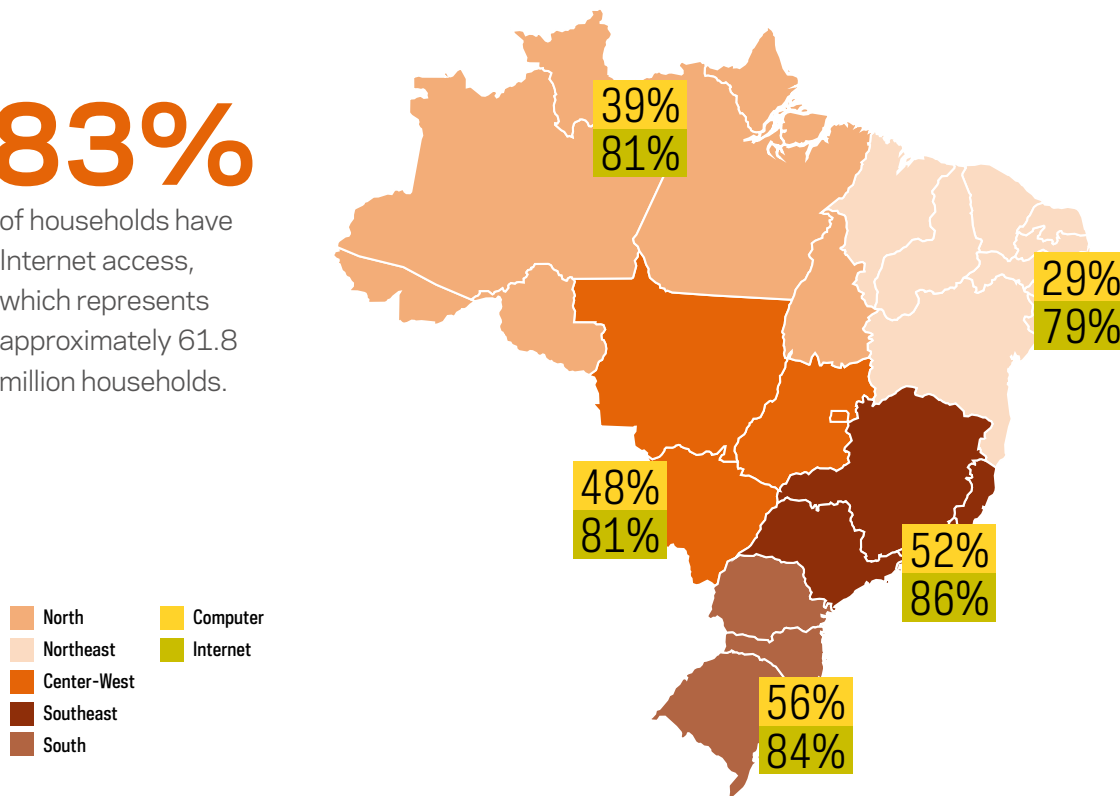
83%

of households have Internet access, which represents approximately 61.8 million households.

39%
81%

29%
79%

48%
81%

52%
86%

56%
84%

North
Northeast
Center-West
Southeast
South

Computer
Internet